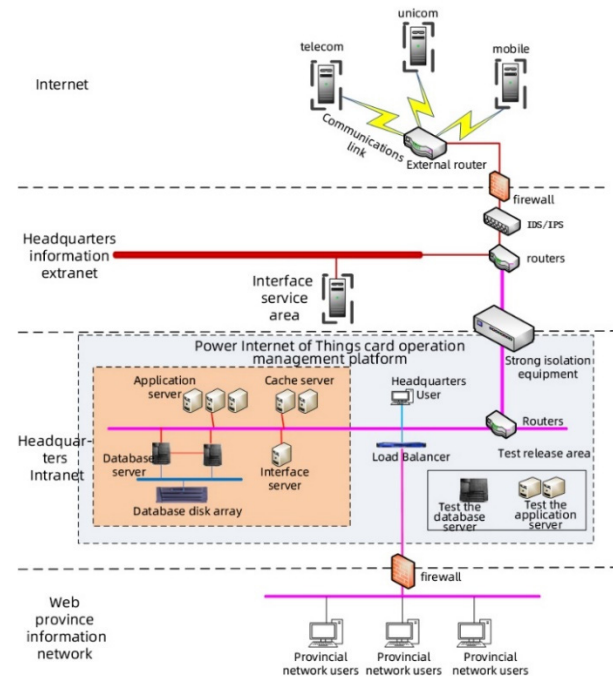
unicom

telecom

mobile

Internet

Communications link

External router

firewall

IDS/IPS

Headquarters information extranet

routers

Interface service area

Power Internet of Things card operation management platform

Strong isolation equipment

Application server

Cache server

Headquarters User

Routers

Headquarters Intranet

Database server

Interface server

Load Balancer

Test release area

Database disk array

Test the database server

Test the application server

firewall

Web province information network

Provincial network users

Provincial network users

Provincial network users